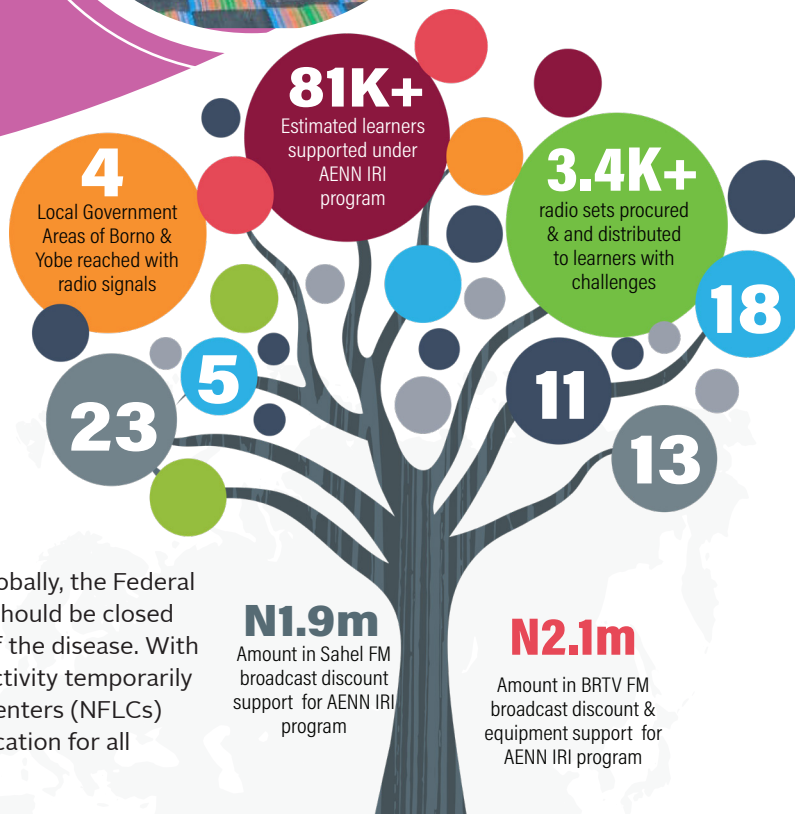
81K+
Estimated learners supported under AENN IRI program

4
Local Government Areas of Borno & Yobe reached with radio signals

3.4K+
radio sets procured & and distributed to learners with challenges

18

5

23

11

13

obally, the Federal
hould be closed
f the disease. With
ctivity temporarily
enters (NFLCs)
cation for all

N1.9m
Amount in Sahel FM broadcast discount support for AENN IRI program

N2.1m
Amount in BRTV FM broadcast discount & equipment support for AENN IRI program